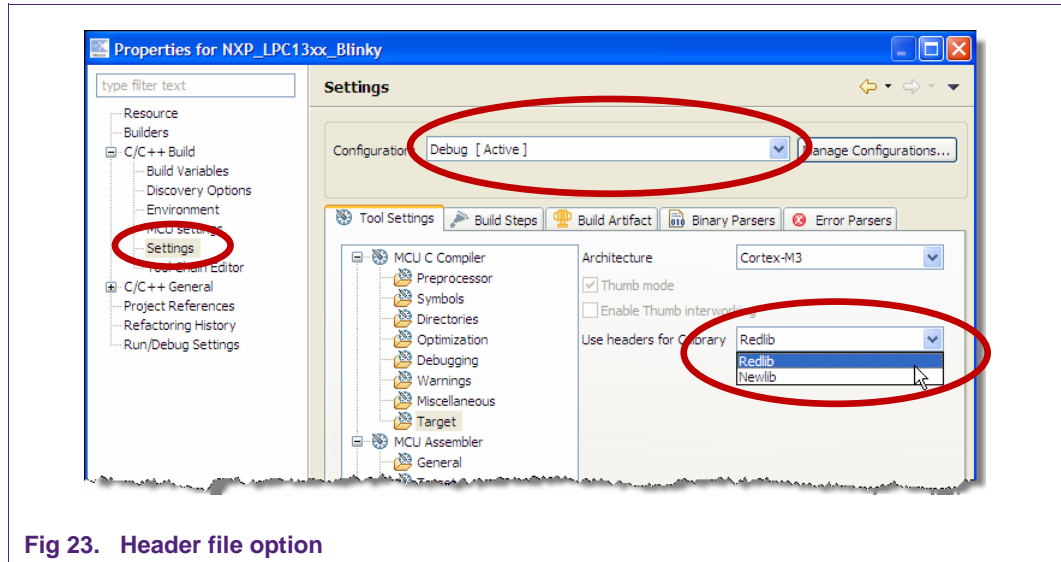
Properties for NXP_LPC13xx_Blinky

type filter text

Resource
Builders
C/C++ Build
Build Variables
Discovery Options
Environment
MCU settings
Settings
Tool Chain Editor
C/C++ General
Project References
Refactoring History
Run/Debug Settings

Settings

Configuration: Debug [ Active ]

Manage Configurations...

Tool Settings | Build Steps | Build Artifact | Binary Parsers | Error Parsers

MCU C Compiler
Preprocessor
Symbols
Directories
Optimization
Debugging
Warnings
Miscellaneous
Target
MCU Assembler
General
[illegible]

Architecture: Cortex-M3
Thumb mode
Enable Thumb interworking
Use headers for C library: Redlib
Redlib
Newlib

Fig 23. Header file option